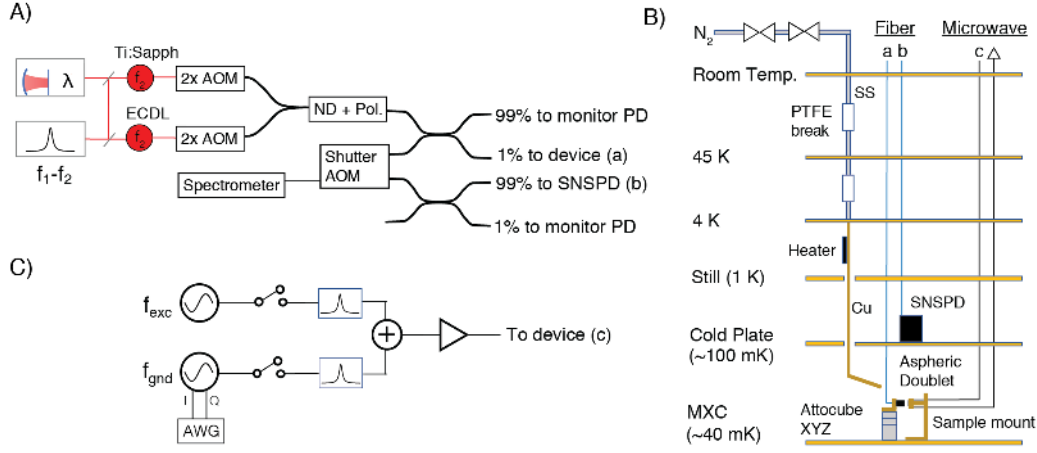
A)

λ

$f_1$-$f_2$

Ti:Sapph

$f_1$

ECDL

$f_2$

2x AOM

2x AOM

ND + Pol.

Shutter AOM

Spectrometer

99% to monitor PD

1% to device (a)

99% to SNSPD (b)

1% to monitor PD

B)

$N_2$

Fiber

a b

Microwave

c

Room Temp.

SS

PTFE break

45 K

4 K

Heater

Still (1 K)

Cu

SNSPD

Cold Plate (~100 mK)

Aspheric Doublet

MXC (~40 mK)

Attocube XYZ

Sample mount

C)

$f_{exc}$

$f_{gnd}$

I Q

AWG

To device (c)